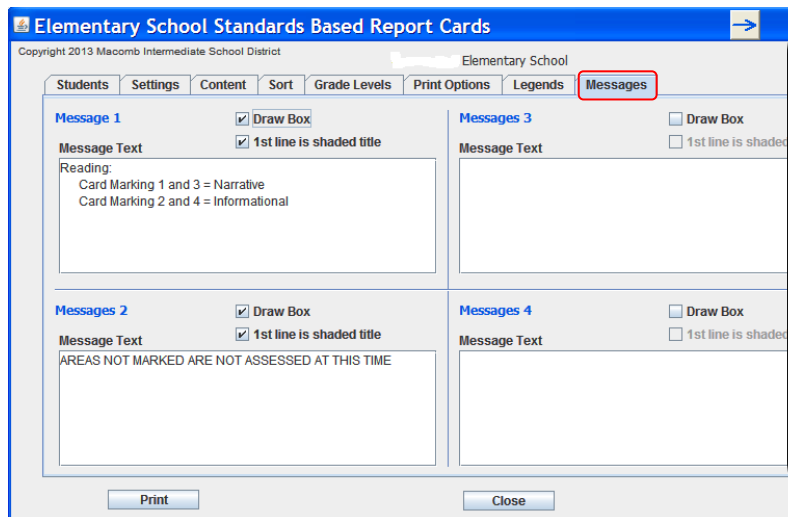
Elementary School Standards Based Report Cards

Copyright 2013 Macomb Intermediate School District

Elementary School

Students | Settings | Content | Sort | Grade Levels | Print Options | Legends | Messages

Message 1
Draw Box
1st line is shaded title
Message Text
Reading:
Card Marking 1 and 3 = Narrative
Card Marking 2 and 4 = Informational

Messages 3
Draw Box
1st line is shaded
Message Text

Messages 2
Draw Box
1st line is shaded title
Message Text
AREAS NOT MARKED ARE NOT ASSESSED AT THIS TIME

Messages 4
Draw Box
1st line is shaded
Message Text

Print
Close